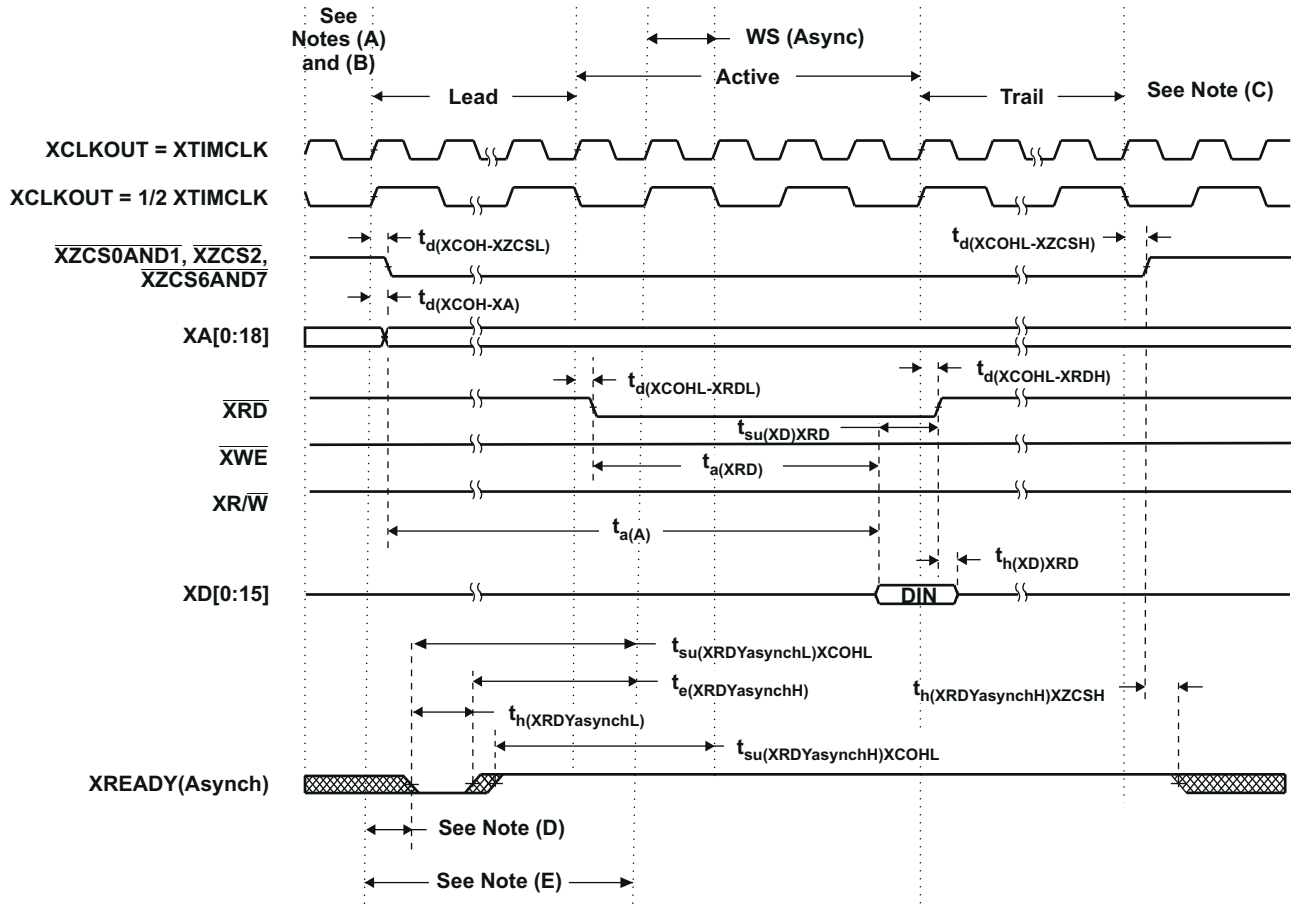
See Notes (A) and (B)

WS (Async)

Active

Lead

Trail

See Note (C)

XCLKOUT = XTIMCLK

XCLKOUT = 1/2 XTIMCLK

$\overline{XZCS0AND1}$, $\overline{XZCS2}$, $\overline{XZCS6AND7}$

$t_{d(XCOH-XZCSL)}$

$t_{d(XCOHL-XZCSH)}$

$t_{d(XCOH-XA)}$

XA[0:18]

$t_{d(XCOHL-XRDL)}$

$t_{d(XCOHL-XRDH)}$

$\overline{XRD}$

$t_{su(XD)XRD}$

$\overline{XWE}$

$t_{a(XRD)}$

XR/$\overline{W}$

$t_{a(A)}$

$t_{h(XD)XRD}$

XD[0:15]

DIN

$t_{su(XRDYasynchL)XCOHL}$

$t_{e(XRDYasynchH)}$

$t_{h(XRDYasynchH)XZCSH}$

$t_{h(XRDYasynchL)}$

$t_{su(XRDYasynchH)XCOHL}$

XREADY(Asynch)

See Note (D)

See Note (E)